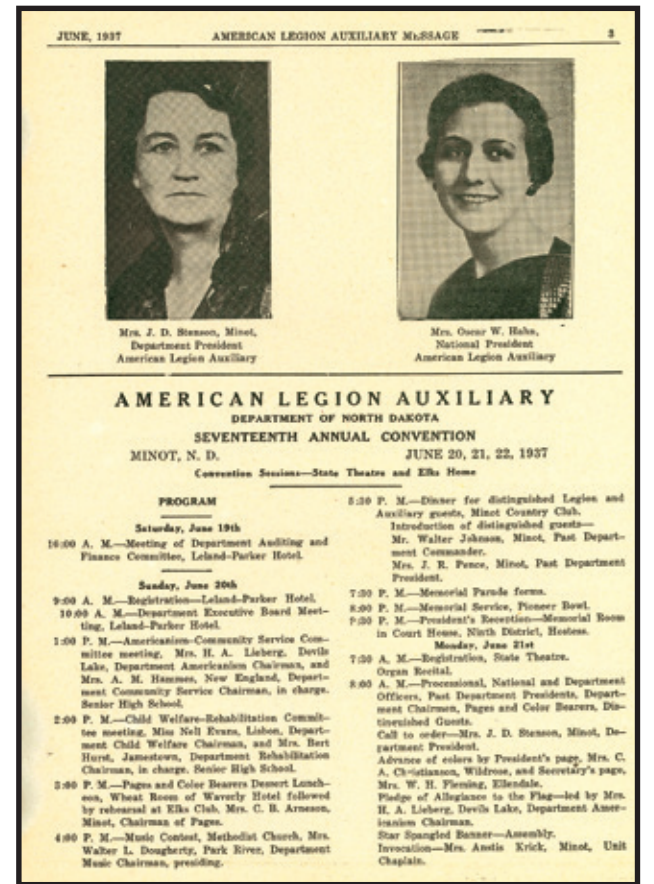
JUNE, 1937 AMERICAN LEGION AUXILIARY MESSAGE 3

Mrs. J. D. Stenson, Minot, Department President American Legion Auxiliary

Mrs. Oscar W. Hahn, National President American Legion Auxiliary

AMERICAN LEGION AUXILIARY
DEPARTMENT OF NORTH DAKOTA
SEVENTEENTH ANNUAL CONVENTION
MINOT, N. D. JUNE 20, 21, 22, 1937
Convention Sessions—State Theatre and Elks Home

PROGRAM

Saturday, June 19th

10:00 A. M.—Meeting of Department Auditing and Finance Committee, Leland-Parker Hotel.

Sunday, June 20th

9:00 A. M.—Registration—Leland-Parker Hotel.
10:00 A. M.—Department Executive Board Meeting, Leland-Parker Hotel.

1:00 P. M.—Americanism-Community Service Committee meeting, Mrs. H. A. Lieberg, Devils Lake, Department Americanism Chairman, and Mrs. A. M. Hammes, New England, Department Community Service Chairman, in charge. Senior High School.

2:00 P. M.—Child Welfare-Rehabilitation Committee meeting, Miss Nell Evans, Lisbon, Department Child Welfare Chairman, and Mrs. Bert Hurst, Jamestown, Department Rehabilitation Chairman, in charge. Senior High School.

3:00 P. M.—Pages and Color Bearers Dessert Luncheon, Wheat Room of Waverly Hotel followed by rehearsal at Elks Club. Mrs. C. B. Arneson, Minot, Chairman of Pages.

4:00 P. M.—Music Contest, Methodist Church, Mrs. Walter L. Dougherty, Park River, Department Music Chairman, presiding.

5:30 P. M.—Dinner for distinguished Legion and Auxiliary guests, Minot Country Club.
Introduction of distinguished guests—
Mr. Walter Johnson, Minot, Past Department Commander.
Mrs. J. R. Pence, Minot, Past Department President.

7:30 P. M.—Memorial Parade forms.
8:00 P. M.—Memorial Service, Pioneer Bowl.
9:30 P. M.—President's Reception—Memorial Room in Court House, Ninth District, Hostess.

Monday, June 21st

7:30 A. M.—Registration, State Theatre.
Organ Recital.

8:00 A. M.—Processional, National and Department Officers, Past Department Presidents, Department Chairmen, Pages and Color Bearers, Distinguished Guests.
Call to order—Mrs. J. D. Stenson, Minot, Department President.
Advance of colors by President's page, Mrs. C. A. Christianson, Wildrose, and Secretary's page, Mrs. W. H. Fleming, Ellendale.
Pledge of Allegiance to the Flag—led by Mrs. H. A. Lieberg, Devils Lake, Department Americanism Chairman.
Star Spangled Banner—Assembly.
Invocation—Mrs. Anstis Krick, Minot, Unit Chaplain.